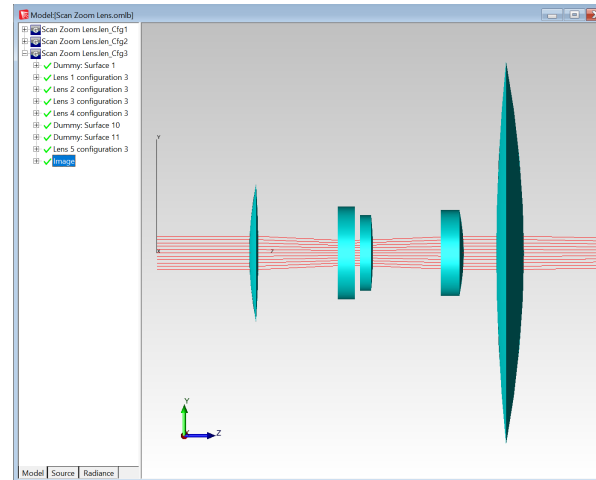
Model:[Scan Zoom Lens.omlb]

Scan Zoom Lens.len_Cfg1
Scan Zoom Lens.len_Cfg2
Scan Zoom Lens.len_Cfg3
Dummy: Surface 1
Lens 1 configuration 3
Lens 2 configuration 3
Lens 3 configuration 3
Lens 4 configuration 3
Dummy: Surface 10
Dummy: Surface 11
Lens 5 configuration 3
Image

Y
X
Z

Y
Z

Model | Source | Radiance